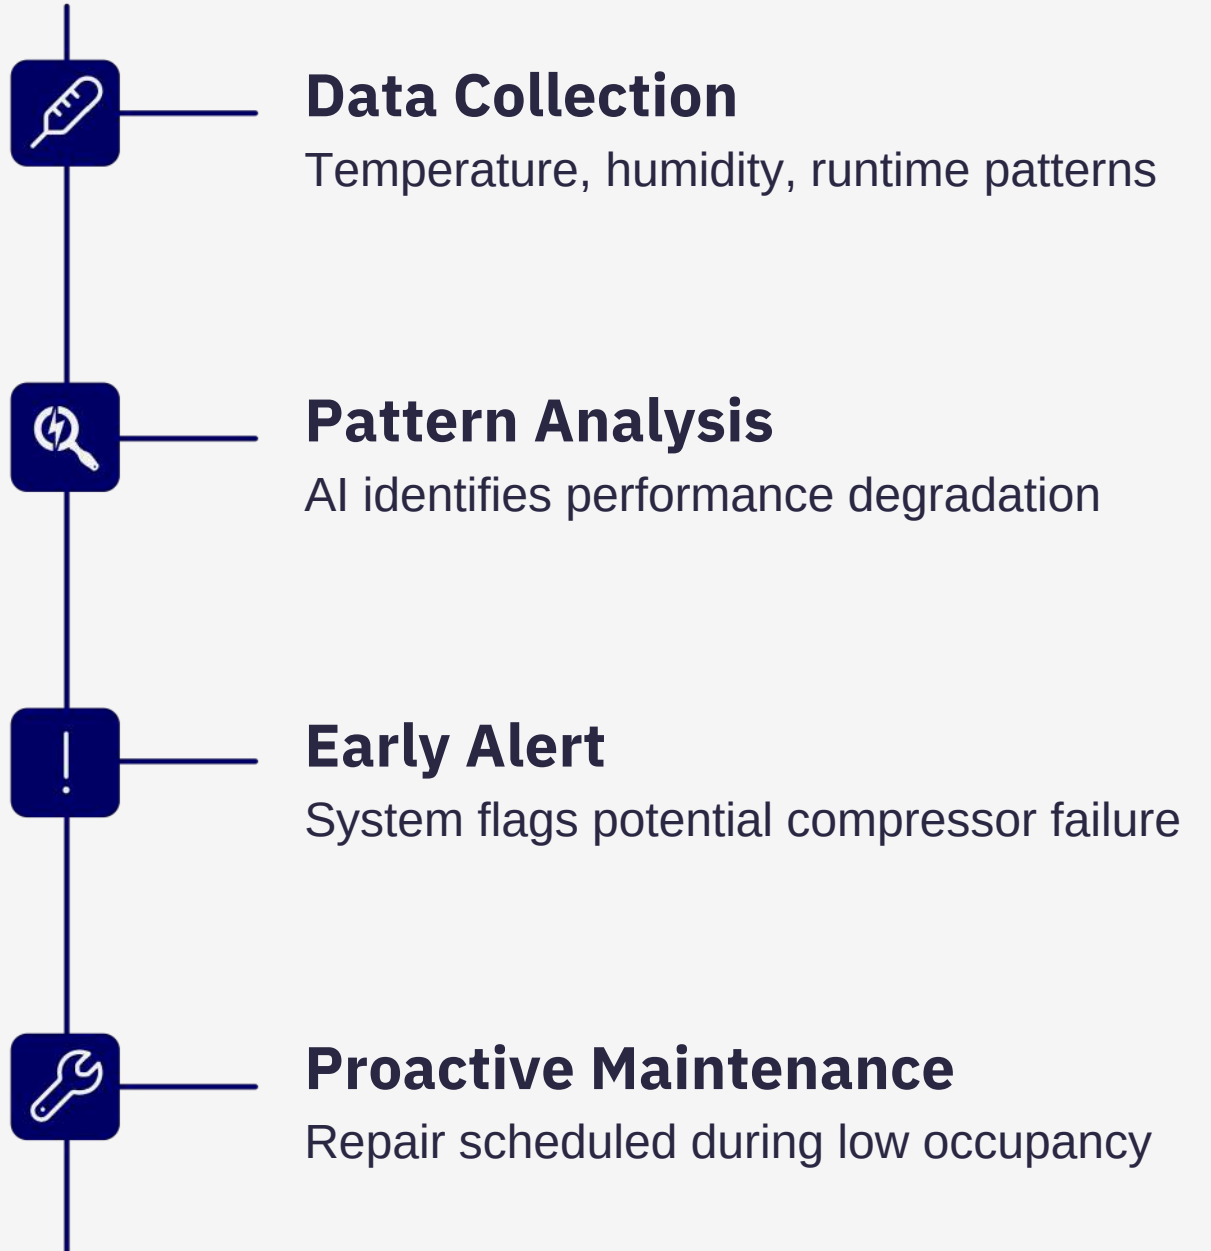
Data Collection
Temperature, humidity, runtime patterns

Pattern Analysis
AI identifies performance degradation

Early Alert
System flags potential compressor failure

Proactive Maintenance
Repair scheduled during low occupancy